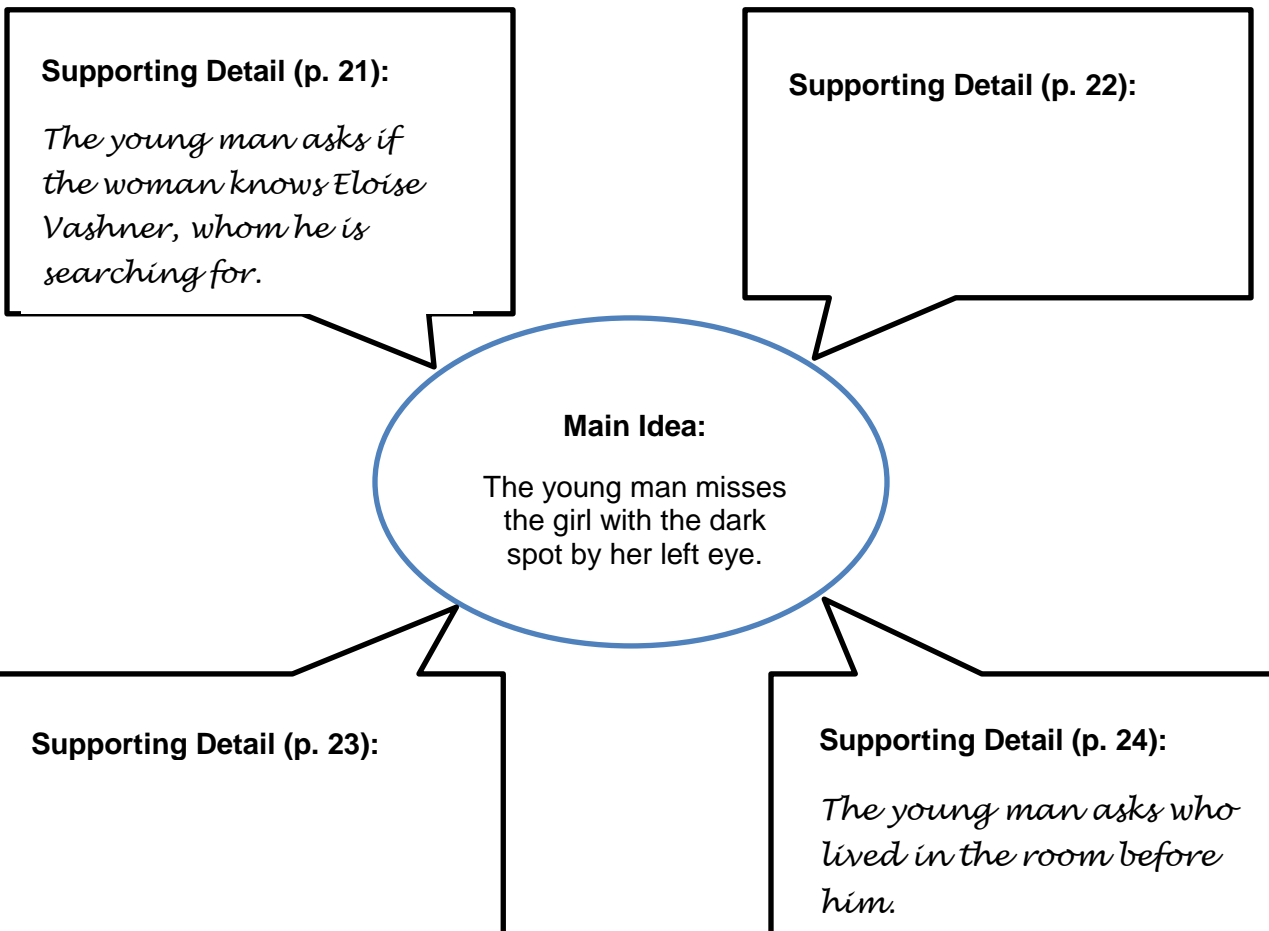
Supporting Detail (p. 21):

The young man asks if the woman knows Eloise Vashner, whom he is searching for.

Supporting Detail (p. 22):

Main Idea:

The young man misses the girl with the dark spot by her left eye.

Supporting Detail (p. 23):

Supporting Detail (p. 24):

The young man asks who lived in the room before him.